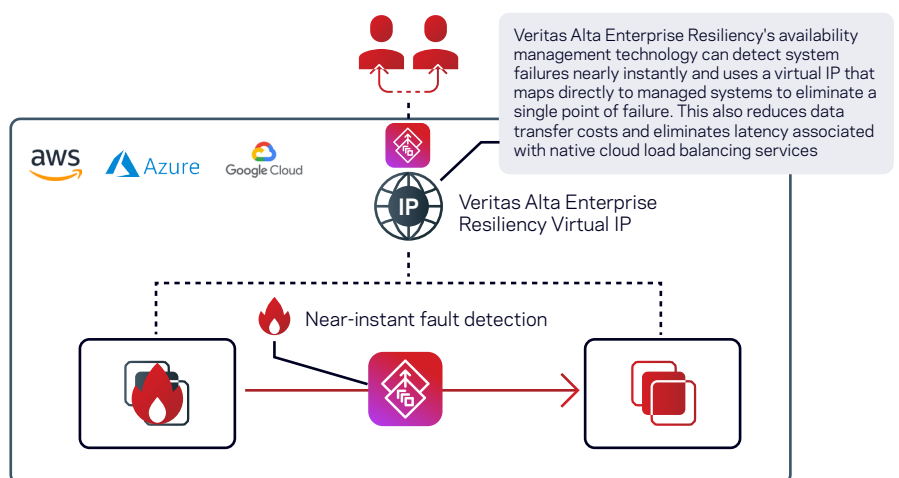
Veritas Alta Enterprise Resiliency's availability management technology can detect system failures nearly instantly and uses a virtual IP that maps directly to managed systems to eliminate a single point of failure. This also reduces data transfer costs and eliminates latency associated with native cloud load balancing services

aws

Azure

Google Cloud

IP

Veritas Alta Enterprise Resiliency Virtual IP

Near-instant fault detection